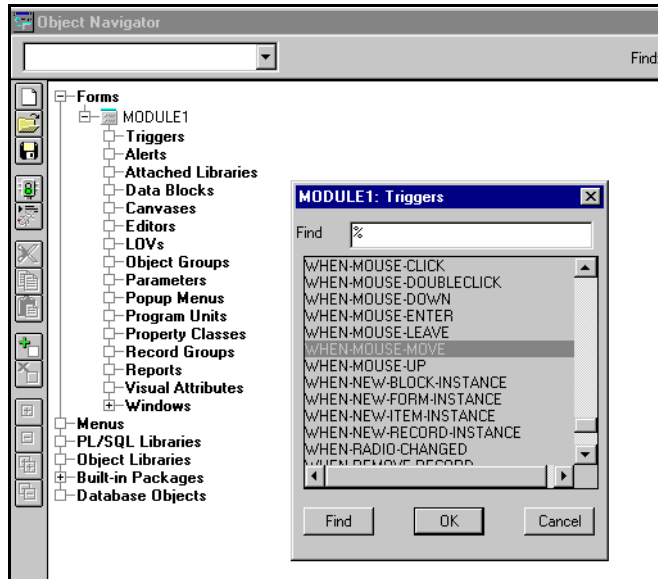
Object Navigator

Find

Forms
MODULE1
Triggers
Alerts
Attached Libraries
Data Blocks
Canvases
Editors
LOVs
Object Groups
Parameters
Popup Menus
Program Units
Property Classes
Record Groups
Reports
Visual Attributes
Windows
Menus
PL/SQL Libraries
Object Libraries
Built-in Packages
Database Objects

MODULE1: Triggers

Find %

WHEN-MOUSE-CLICK
WHEN-MOUSE-DOUBLECLICK
WHEN-MOUSE-DOWN
WHEN-MOUSE-ENTER
WHEN-MOUSE-LEAVE
WHEN-MOUSE-MOVE
WHEN-MOUSE-UP
WHEN-NEW-BLOCK-INSTANCE
WHEN-NEW-FORM-INSTANCE
WHEN-NEW-ITEM-INSTANCE
WHEN-NEW-RECORD-INSTANCE
WHEN-RADIO-CHANGED
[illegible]

Find
OK
Cancel